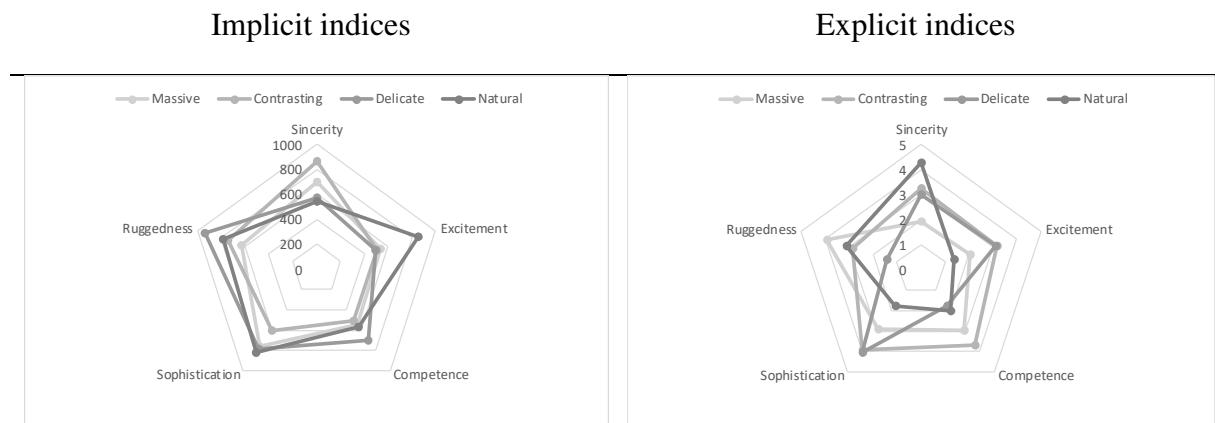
Implicit indices

Massive Contrasting Delicate Natural

Sincerity

1000
800
600
400
200
0

Excitement

Competence

Sophistication

Ruggedness

Explicit indices

Massive Contrasting Delicate Natural

Sincerity

5
4
3
2
1
0

Excitement

Competence

Sophistication

Ruggedness